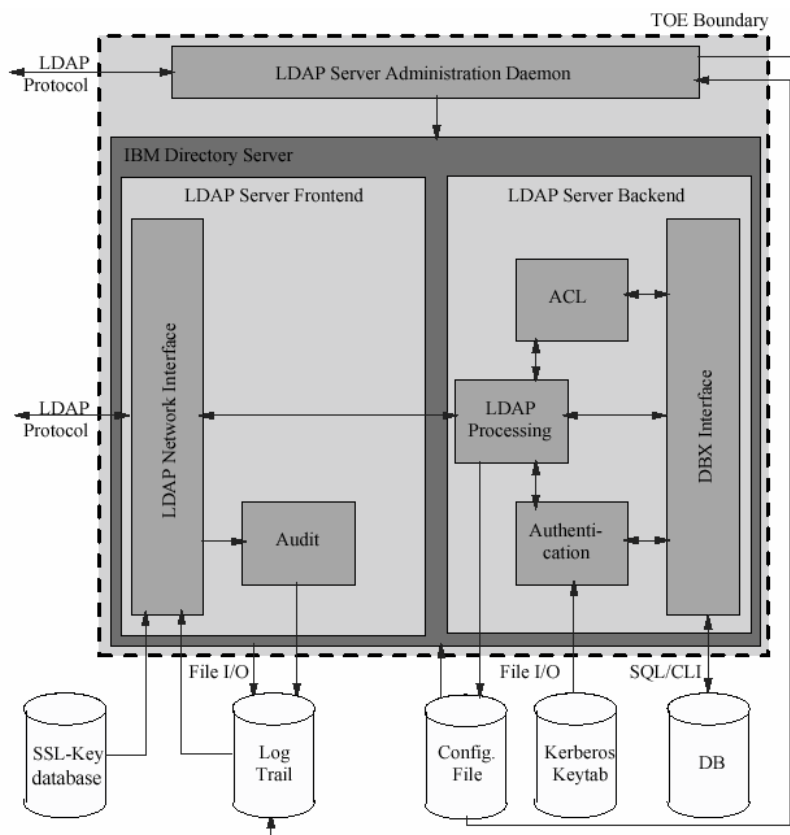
TOE Boundary

LDAP Protocol

LDAP Server Administration Daemon

IBM Directory Server

LDAP Server Frontend

LDAP Server Backend

ACL

LDAP Protocol

LDAP Network Interface

LDAP Processing

DBX Interface

Audit

Authentication

File I/O

File I/O

SQL/CLI

SSL-Key database

Log Trail

Config. File

Kerberos Keytab

DB